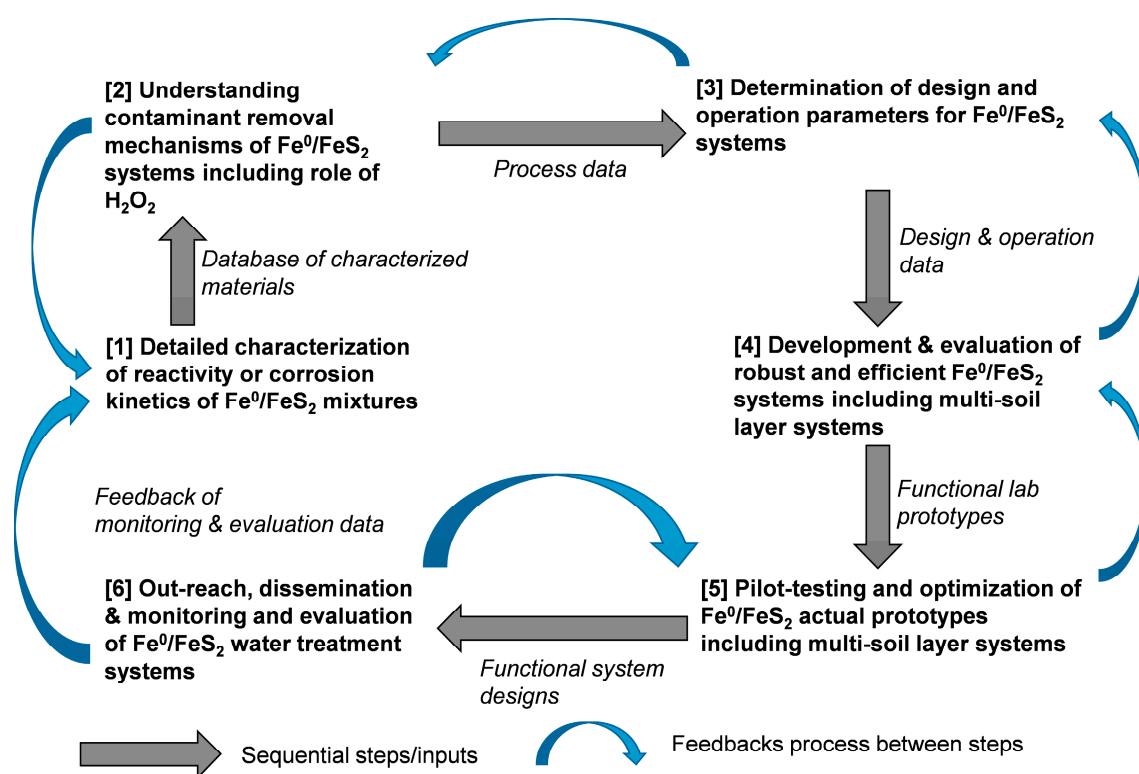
[2] Understanding contaminant removal mechanisms of $Fe^0/FeS_2$ systems including role of $H_2O_2$

Process data

[3] Determination of design and operation parameters for $Fe^0/FeS_2$ systems

Database of characterized materials

Design & operation data

[1] Detailed characterization of reactivity or corrosion kinetics of $Fe^0/FeS_2$ mixtures

[4] Development & evaluation of robust and efficient $Fe^0/FeS_2$ systems including multi-soil layer systems

Feedback of monitoring & evaluation data

Functional lab prototypes

[6] Out-reach, dissemination & monitoring and evaluation of $Fe^0/FeS_2$ water treatment systems

[5] Pilot-testing and optimization of $Fe^0/FeS_2$ actual prototypes including multi-soil layer systems

Functional system designs

Sequential steps/inputs

Feedbacks process between steps